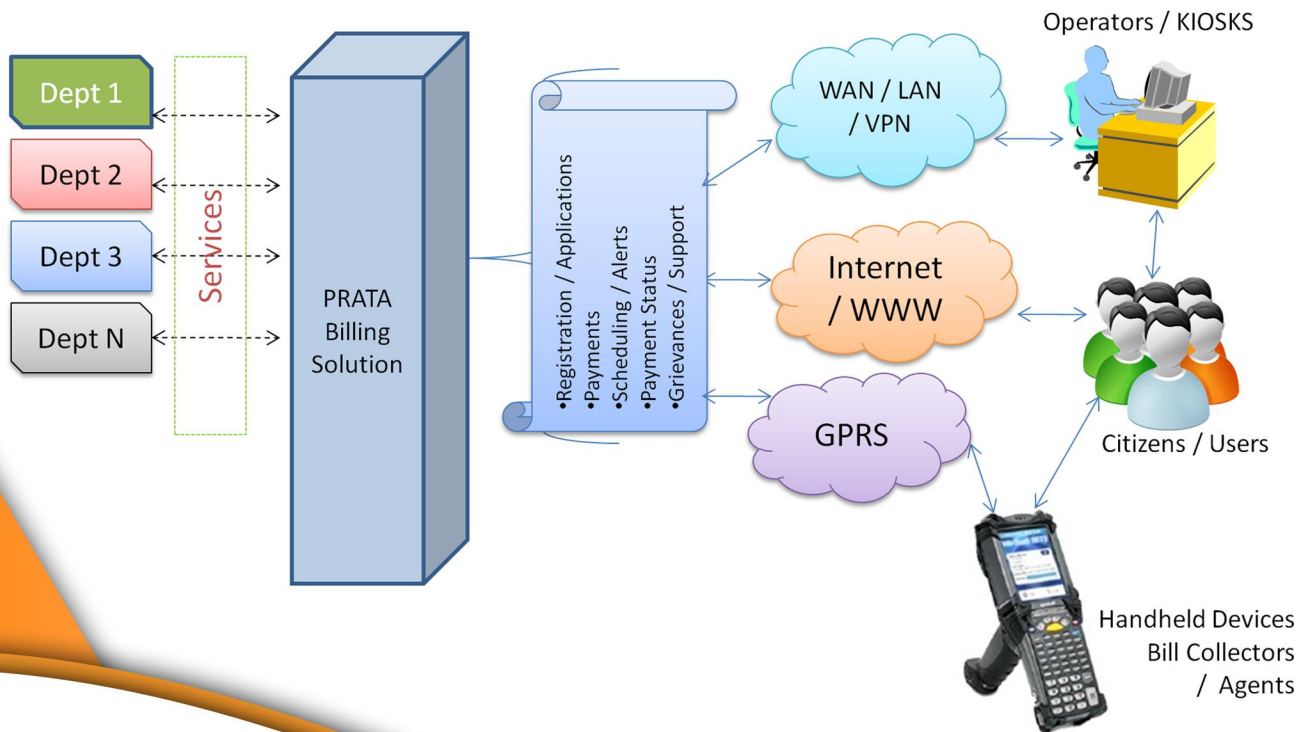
Dept 1

Dept 2

Dept 3

Dept N

Services

PRATA Billing Solution

•Registration / Applications
•Payments
•Scheduling / Alerts
•Payment Status
•Grievances / Support

WAN / LAN / VPN

Internet / WWW

GPRS

Operators / KIOSKS

Citizens / Users

Handheld Devices Bill Collectors / Agents